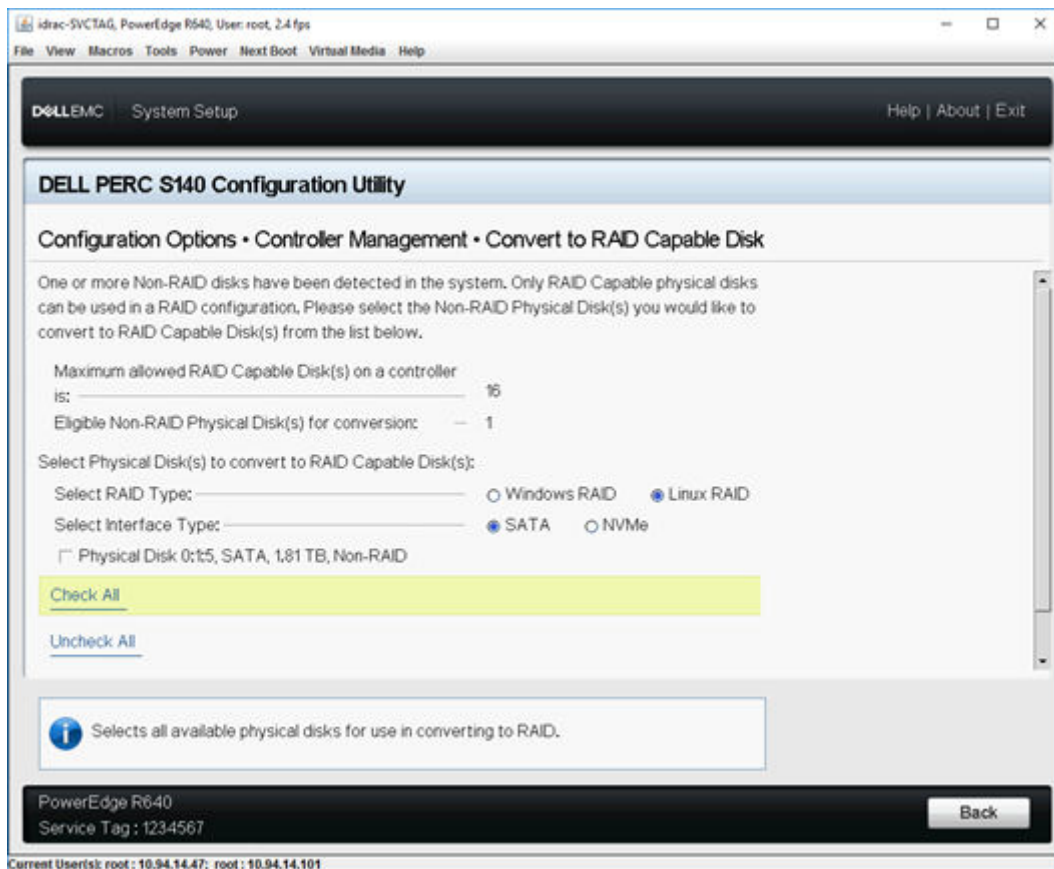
idrac-SVCTAG, PowerEdge R640, User: root, 2.4 fps

File View Macros Tools Power Next Boot Virtual Media Help

DELLEMC System Setup

Help | About | Exit

DELL PERC S140 Configuration Utility

Configuration Options • Controller Management • Convert to RAID Capable Disk

One or more Non-RAID disks have been detected in the system. Only RAID Capable physical disks can be used in a RAID configuration. Please select the Non-RAID Physical Disk(s) you would like to convert to RAID Capable Disk(s) from the list below.

Maximum allowed RAID Capable Disk(s) on a controller is: 16

Eligible Non-RAID Physical Disk(s) for conversion: 1

Select Physical Disk(s) to convert to RAID Capable Disk(s):

Select RAID Type: Windows RAID Linux RAID

Select Interface Type: SATA NVMe

Physical Disk 0:1:5, SATA, 1.81 TB, Non-RAID

Check All

Uncheck All

Selects all available physical disks for use in converting to RAID.

PowerEdge R640

Service Tag : 1234567

Back

Current User(s): root : 10.94.14.47; root : 10.94.14.101